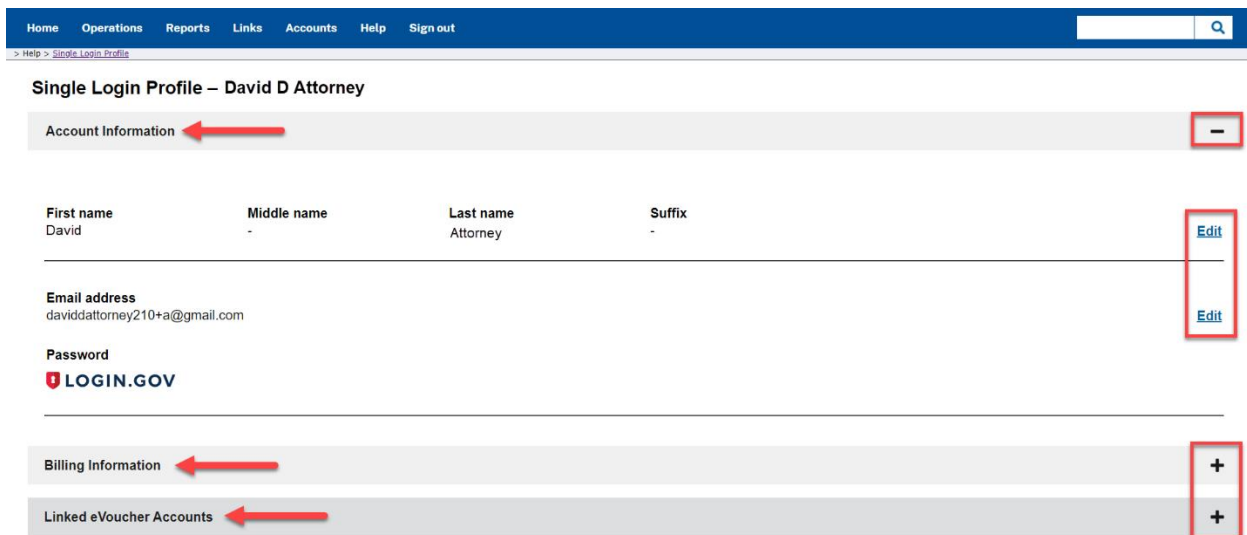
Home Operations Reports Links Accounts Help Sign out

> Help > Single Login Profile

Single Login Profile – David D Attorney

Account Information

−

| First name | Middle name | Last name | Suffix |
|---|---|---|---|
| David | - | Attorney | - |

Edit

Email address
daviddattorney210+a@gmail.com

Edit

Password
LOGIN.GOV

Billing Information

+

Linked eVoucher Accounts

+